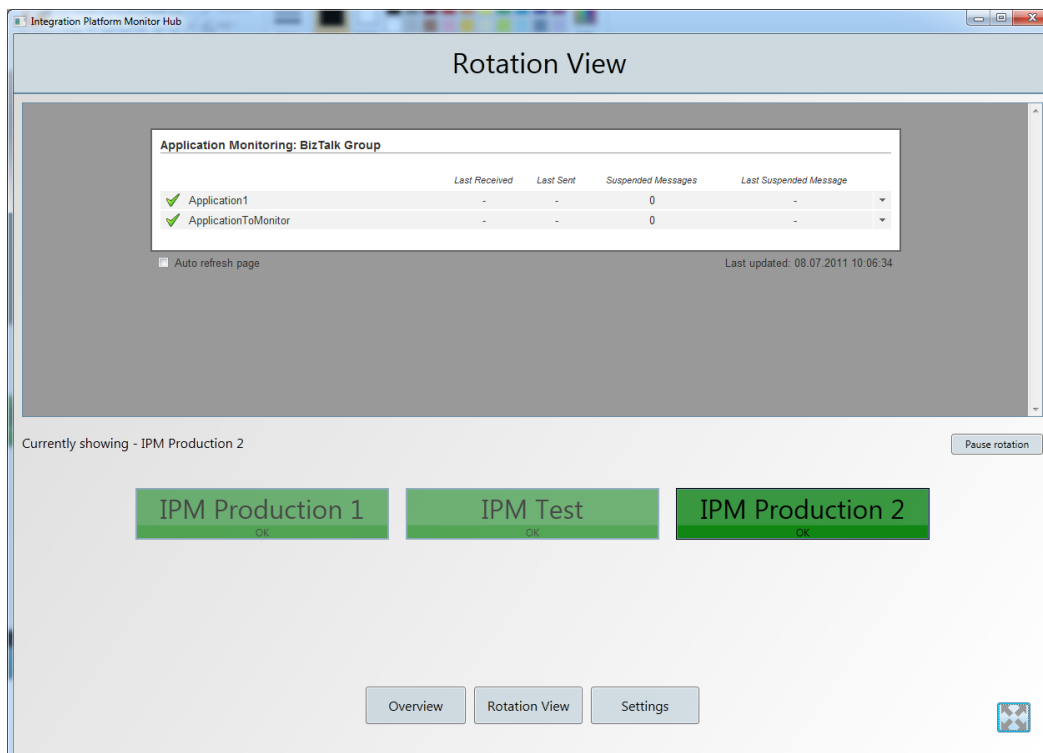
Integration Platform Monitor Hub

Rotation View

Application Monitoring: BizTalk Group

| | Last Received | Last Sent | Suspended Messages | Last Suspended Message |
|---|---|---|---|---|
| Application1 | - | - | 0 | - |
| ApplicationToMonitor | - | - | 0 | - |

Auto refresh page

Last updated: 08.07.2011 10:06:34

Currently showing - IPM Production 2

Pause rotation

IPM Production 1
OK

IPM Test
OK

IPM Production 2
OK

Overview

Rotation View

Settings